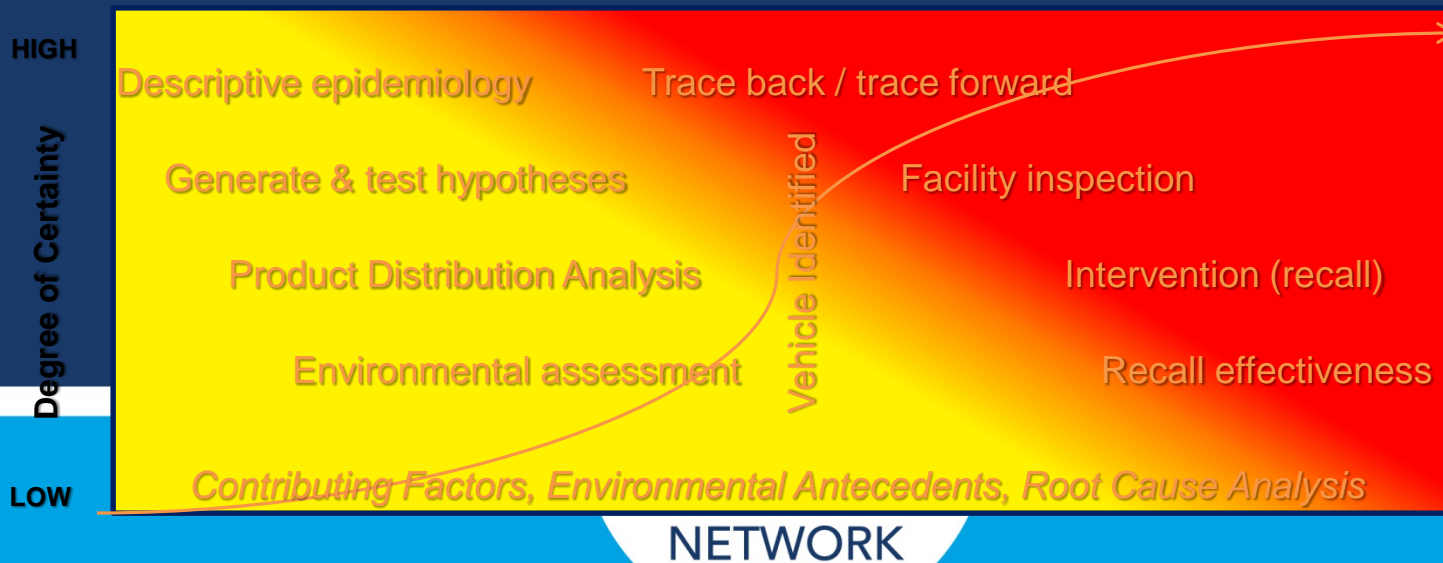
HIGH

Degree of Certainty

LOW

Descriptive epidemiology

Generate & test hypotheses

Product Distribution Analysis

Environmental assessment

Vehicle Identified

Trace back / trace forward

Facility inspection

Intervention (recall)

Recall effectiveness

Contributing Factors, Environmental Antecedents, Root Cause Analysis

NETWORK